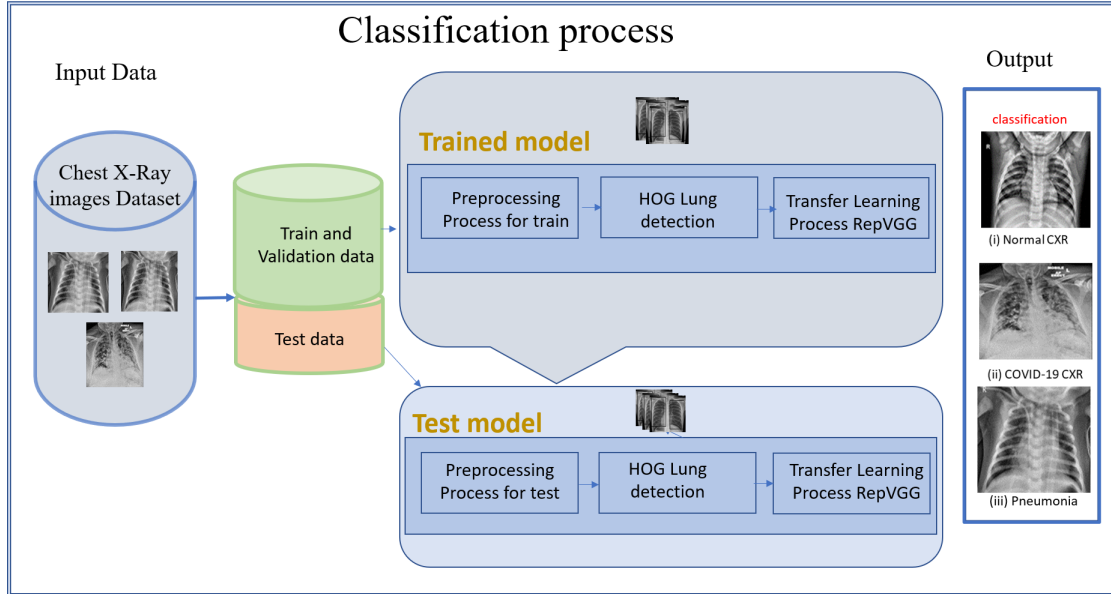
Classification process

Input Data

Chest X-Ray images Dataset

Train and Validation data

Test data

Trained model

Preprocessing Process for train

HOG Lung detection

Transfer Learning Process RepVGG

Test model

Preprocessing Process for test

HOG Lung detection

Transfer Learning Process RepVGG

Output

classification

(i) Normal CXR

(ii) COVID-19 CXR

(iii) Pneumonia